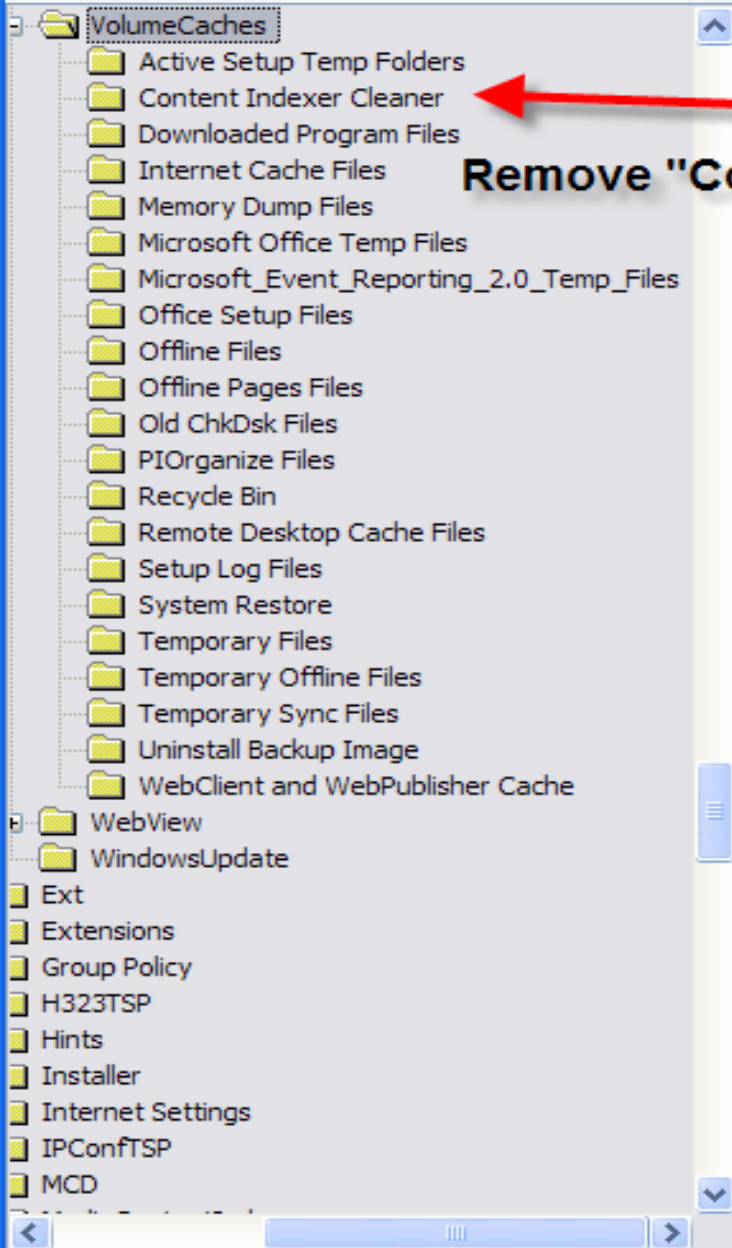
VolumeCaches
Active Setup Temp Folders
Content Indexer Cleaner
Downloaded Program Files
Internet Cache Files
Memory Dump Files
Microsoft Office Temp Files
Microsoft_Event_Reporting_2.0_Temp_Files
Office Setup Files
Offline Files
Offline Pages Files
Old ChkDsk Files
PIOrganize Files
Recycle Bin
Remote Desktop Cache Files
Setup Log Files
System Restore
Temporary Files
Temporary Offline Files
Temporary Sync Files
Uninstall Backup Image
WebClient and WebPublisher Cache
WebView
WindowsUpdate
Ext
Extensions
Group Policy
H323TSP
Hints
Installer
Internet Settings
IPConfTSP
MCD
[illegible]

Remove "Co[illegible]